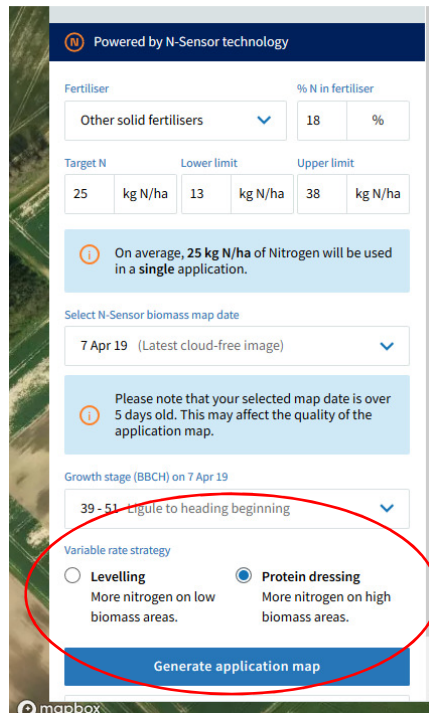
N Powered by N-Sensor technology

Fertiliser
Other solid fertilisers

% N in fertiliser
18 %

Target N
25 kg N/ha

Lower limit
13 kg N/ha

Upper limit
38 kg N/ha

On average, **25 kg N/ha** of Nitrogen will be used in a **single** application.

Select N-Sensor biomass map date
7 Apr 19 (Latest cloud-free image)

Please note that your selected map date is over 5 days old. This may affect the quality of the application map.

Growth stage (BBCH) on 7 Apr 19
39 - 51 Ligule to heading beginning

Variable rate strategy

Levelling
More nitrogen on low biomass areas.

Protein dressing
More nitrogen on high biomass areas.

Generate application map

mapbox